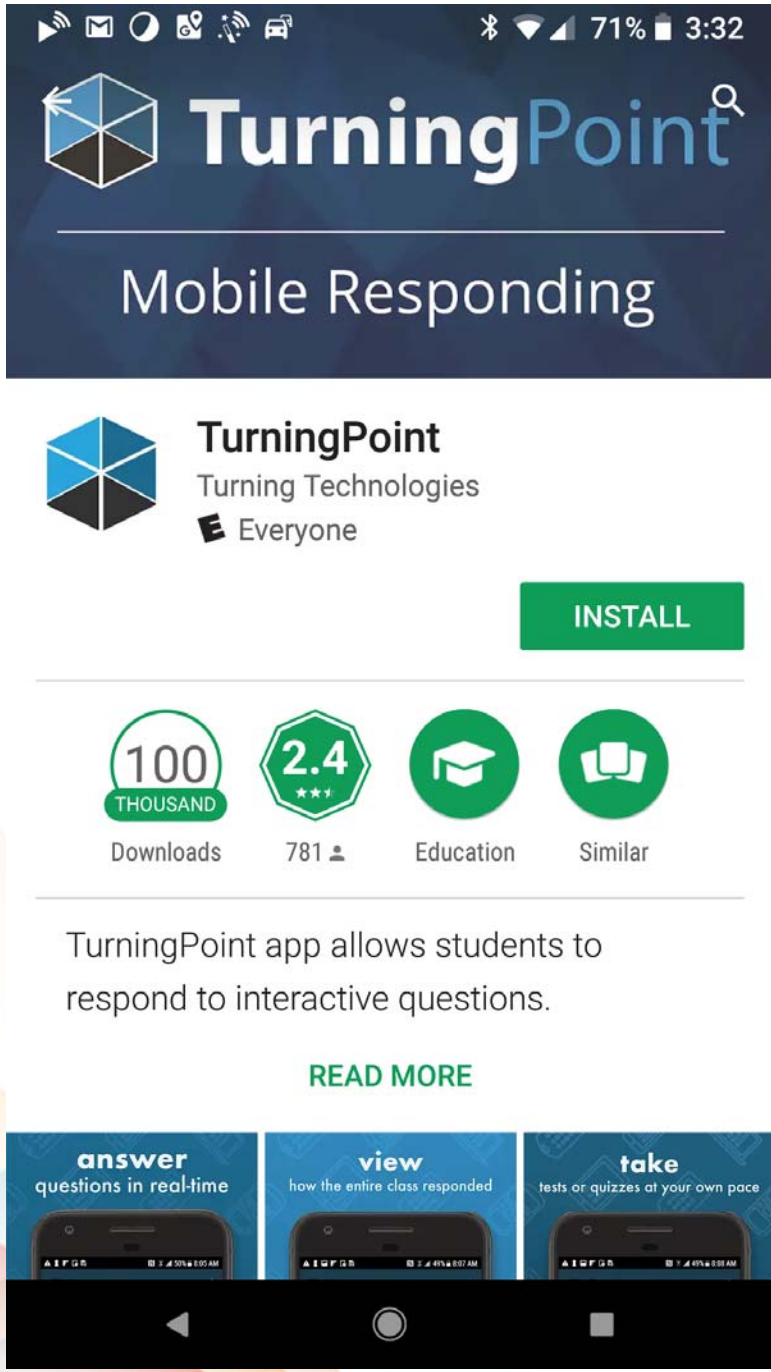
71% 3:32

TurningPoint

Mobile Responding

TurningPoint
Turning Technologies
E Everyone

INSTALL

100 THOUSAND
Downloads

2.4
781

Education

Similar

TurningPoint app allows students to respond to interactive questions.

READ MORE

answer
questions in real-time

view
how the entire class responded

take
tests or quizzes at your own pace